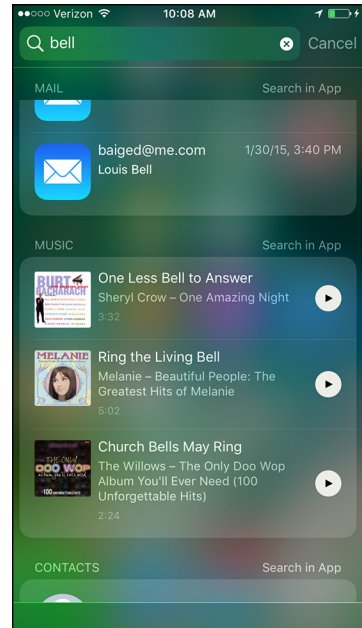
●●○○○ Verizon 10:08 AM

bell

Cancel

MAIL

Search in App

baiged@me.com

1/30/15, 3:40 PM

Louis Bell

MUSIC

Search in App

BURT BACHARACH

One Less Bell to Answer

Sheryl Crow – One Amazing Night

3:32

MELANIE

Ring the Living Bell

Melanie – Beautiful People: The Greatest Hits of Melanie

5:02

THE ONLY DOO WOP

Church Bells May Ring

The Willows – The Only Doo Wop Album You'll Ever Need (100 Unforgettable Hits)

2:24

CONTACTS

Search in App